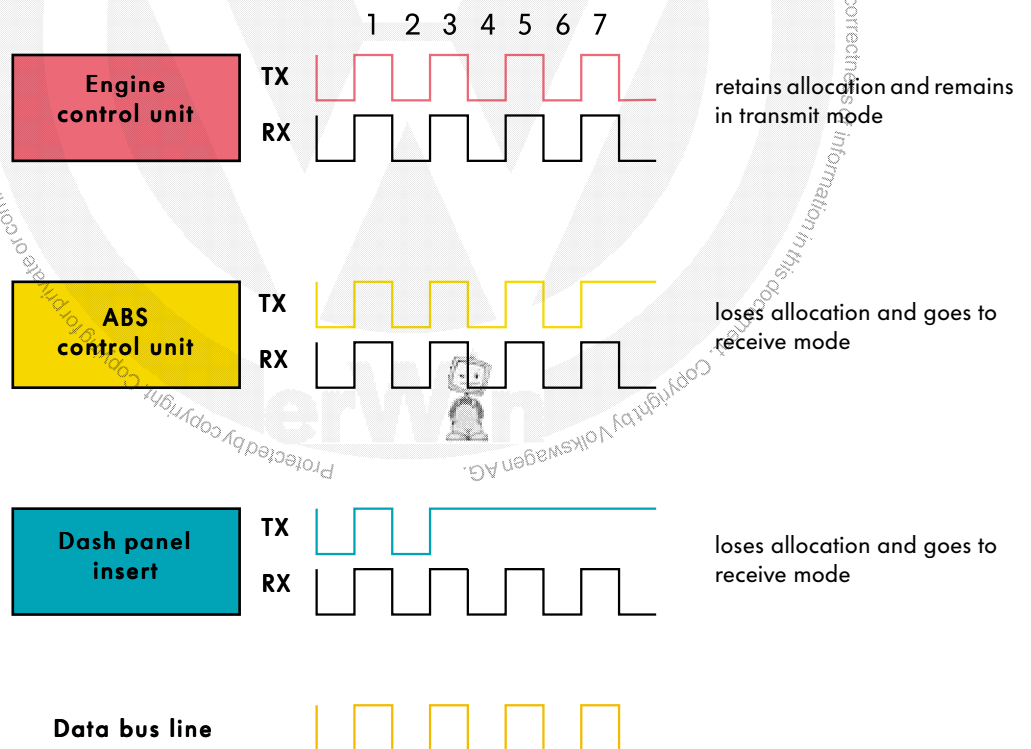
1 2 3 4 5 6 7

Engine control unit

TX

RX

retains allocation and remains in transmit mode

ABS control unit

TX

RX

loses allocation and goes to receive mode

Dash panel insert

TX

RX

loses allocation and goes to receive mode

Data bus line

Protected by copyright. Copying for private or com

. Copyright by Volkswagen AG.

correctness of information in this document